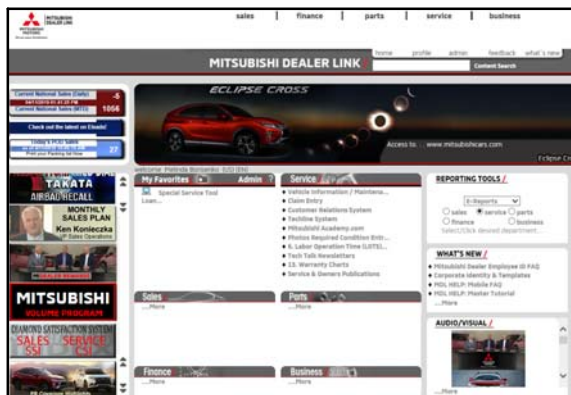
MITSUBISHI DEALER LINK

MITSUBISHI MOTORS

sales | finance | parts | service | business

home profile admin feedback what's new

MITSUBISHI DEALER LINK

Content Search

Current National Sales (Daily) -5

Current National Sales (MTD) 1056

Check out the latest on Ebadd

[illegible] 77

ECLIPSE CROSS

Access to: www.mitsubishicars.com

Eclipse Cr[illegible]

TAKATA AIRBAG RECALL

MONTHLY SALES PLAN

Ken Konieczka

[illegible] DEALER REWARDS

MITSUBISHI VOLUME PROGRAM

DIAMOND SATISFACTION SYSTEM SALES SSI SERVICE CSI

Welcome: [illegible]

My Favorites Admin

Special Service Tool Loan...

Service

• Vehicle Information / Maintena...
• Claim Entry
• Customer Relations System
• Techline System
• Mitsubishi Academy.com
• Photos Required Condition Entr...
• E. Labor Operation Time (LOTS)...
• Tech Talk Newsletters
• 13. Warranty Charts
• Service & Owners Publications

Sales
...More

Parts
...More

Finance
...More

Business
...More

REPORTING TOOLS

E-Reports

sales service parts finance business

Select/Click desired department...

WHAT'S NEW

• Mitsubishi Dealer Employee ID FAQ
• Corporate Identity & Templates
• MDL HELP: Mobile FAQ
• MDL HELP: Master Tutorial
...More

AUDIO/VISUAL